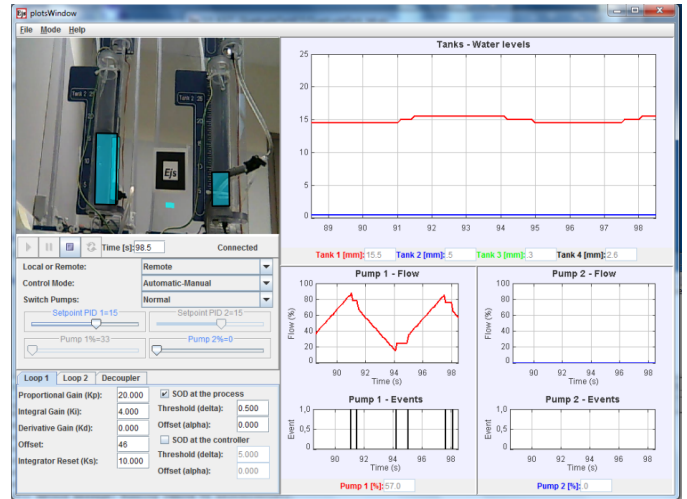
plotsWindow

File Mode Help

Ejs

Time [s]: 98.5 Connected

Local or Remote: Remote

Control Mode: Automatic-Manual

Switch Pumps: Normal

Setpoint PID 1=15 Setpoint PID 2=15

Pump 1%=33 Pump 2%=0

Loop 1 Loop 2 Decoupler

Proportional Gain (Kp): 20.000
Integral Gain (Ki): 4.000
Derivative Gain (Kd): 0.000
Offset: 46
Integrator Reset (Ks): 10.000

SOD at the process
Threshold (delta): 0.500
Offset (alpha): 0.000
SOD at the controller
Threshold (delta): 5.000
Offset (alpha): 0.000

Tanks - Water levels

25
20
15
10
5
0
89 90 91 92 93 94 95 96 97 98

Tank 1 [mm]: 15.5 Tank 2 [mm]: 5 Tank 3 [mm]: 3 Tank 4 [mm]: 2.6

Pump 1 - Flow

100
80
60
40
20
0
Flow (%)
90 92 94 96 98
Time (s)

Pump 2 - Flow

100
80
60
40
20
0
Flow (%)
90 92 94 96 98
Time (s)

Pump 1 - Events

1,0
0,5
0,0
Event
90 92 94 96 98
Time (s)

Pump 2 - Events

1,0
0,5
0,0
Event
90 92 94 96 98
Time (s)

Pump 1 [%]: 57.0

Pump 2 [%]: 0